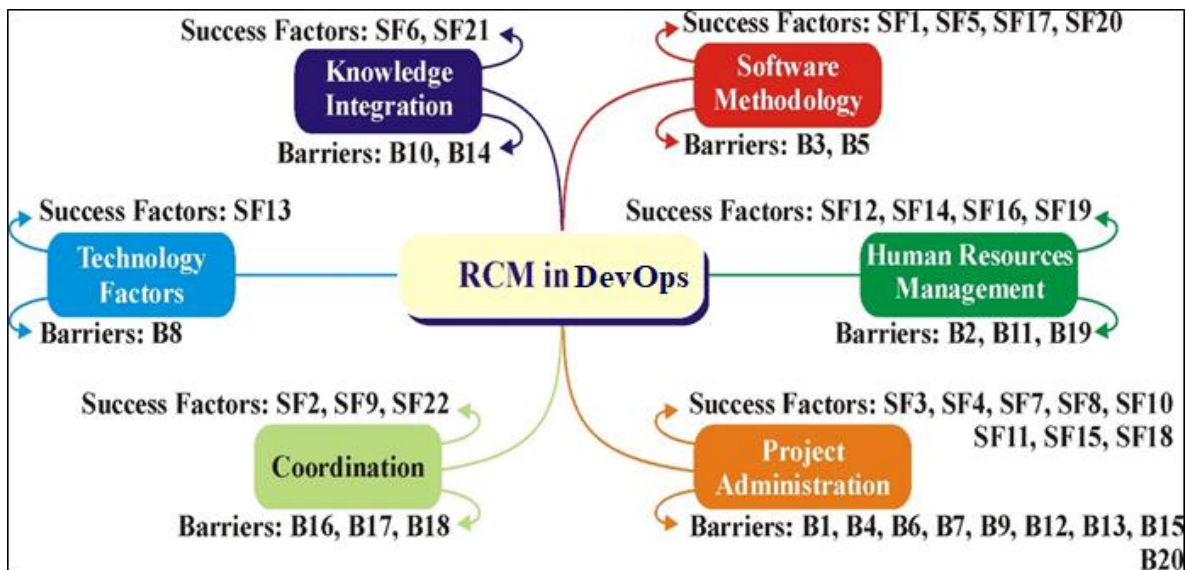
Success Factors: SF6, SF21

Knowledge Integration

Barriers: B10, B14

Success Factors: SF1, SF5, SF17, SF20

Software Methodology

Barriers: B3, B5

Success Factors: SF13

Technology Factors

Barriers: B8

RCM in DevOps

Success Factors: SF12, SF14, SF16, SF19

Human Resources Management

Barriers: B2, B11, B19

Success Factors: SF2, SF9, SF22

Coordination

Barriers: B16, B17, B18

Success Factors: SF3, SF4, SF7, SF8, SF10 SF11, SF15, SF18

Project Administration

Barriers: B1, B4, B6, B7, B9, B12, B13, B15 B20